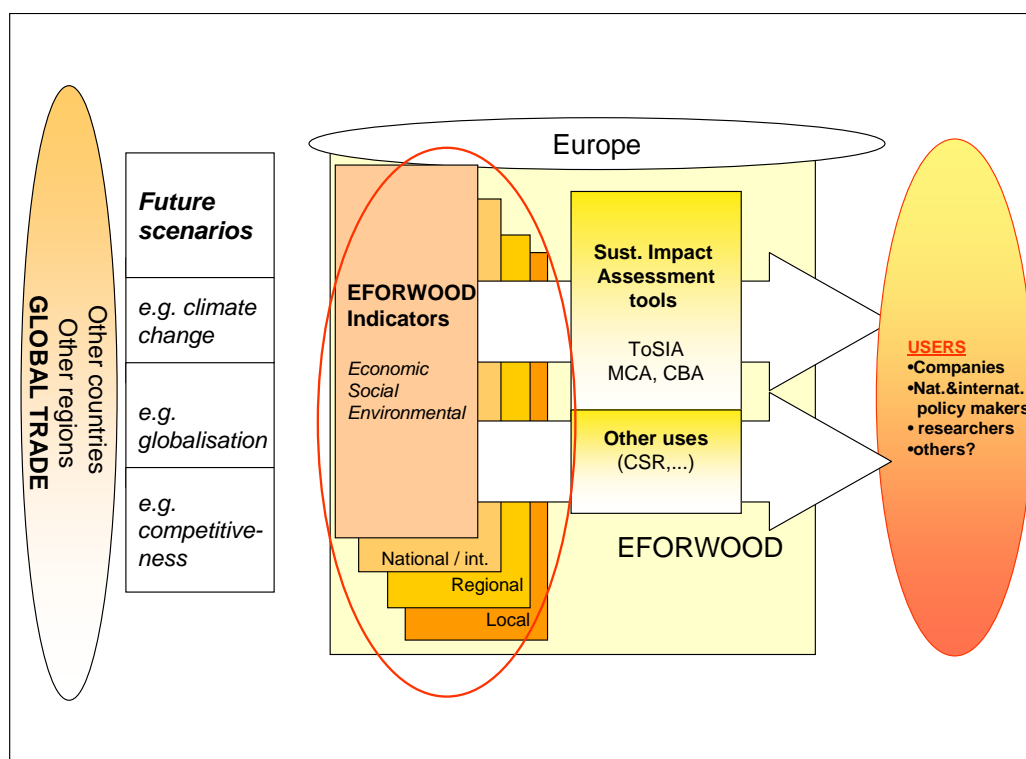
Other countries
Other regions
GLOBAL TRADE

Future scenarios

e.g. climate change

e.g. globalisation

e.g. competitiveness

Europe

EFORWOOD Indicators

Economic
Social
Environmental

National / int.

Regional

Local

Sust. Impact Assessment tools

ToSIA
MCA, CBA

Other uses
(CSR,...)

EFORWOOD

USERS
•Companies
•Nat.&internat. policy makers
• researchers
•others?